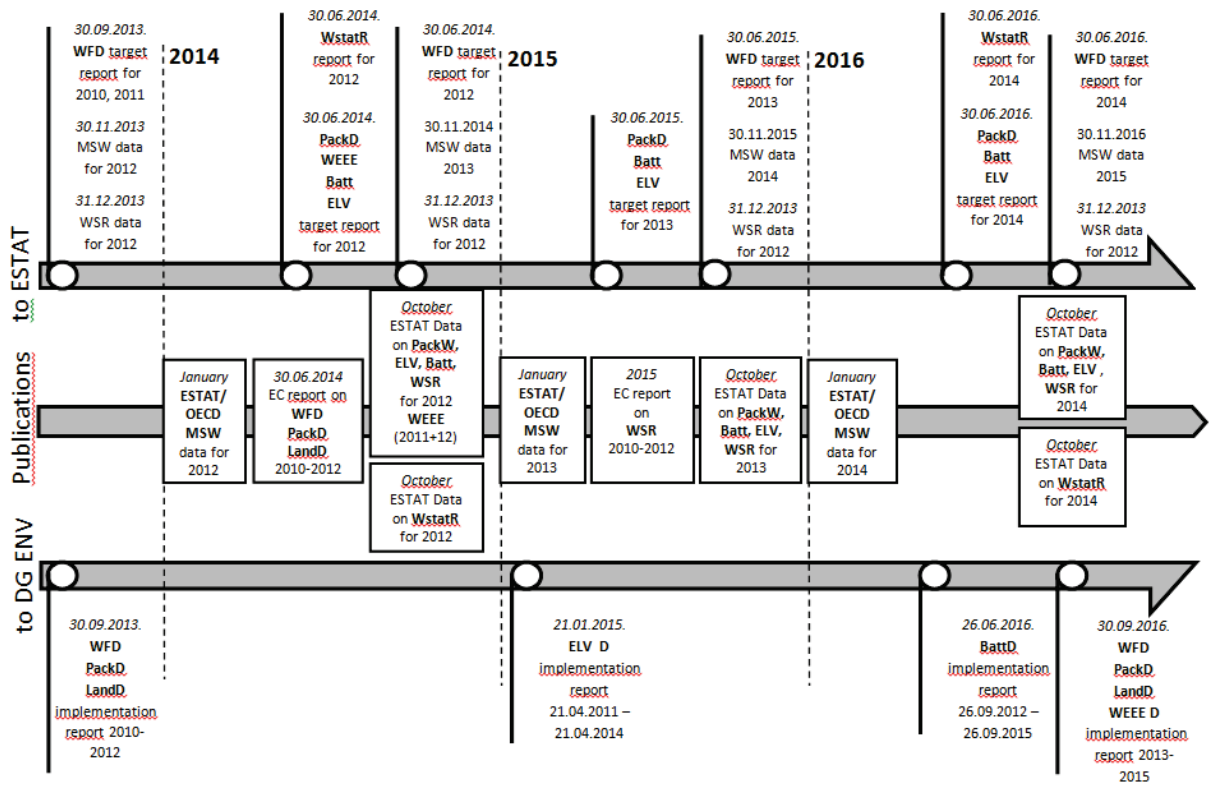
30.09.2013.
WFD target report for 2010, 2011

30.11.2013
MSW data for 2012

31.12.2013
WSR data for 2012

2014

30.06.2014.
WstatR report for 2012

30.06.2014.
PackD
WEEE
Batt
ELV
target report for 2012

30.06.2014.
WFD target report for 2012

30.11.2014
MSW data 2013

31.12.2013
WSR data for 2012

2015

30.06.2015.
PackD
Batt
ELV
target report for 2013

30.06.2015.
WFD target report for 2013

30.11.2015
MSW data 2014

31.12.2013
WSR data for 2012

2016

30.06.2016.
WstatR report for 2014

30.06.2016.
PackD
Batt
ELV
target report for 2014

30.06.2016.
WFD target report for 2014

30.11.2016
MSW data 2015

31.12.2013
WSR data for 2012

to ESTAT

Publications

January
ESTAT/ OECD
MSW
data for 2012

30.06.2014
EC report on
WFD
PackD
LandD
2010-2012

October
ESTAT Data on PackW, ELV, Batt, WSR for 2012
WEEE (2011+12)

October
ESTAT Data on WstatR for 2012

January
ESTAT/ OECD
MSW
data for 2013

2015
EC report on
WSR
2010-2012

October
ESTAT Data on PackW, Batt, ELV, WSR for 2013

January
ESTAT/ OECD
MSW
data for 2014

October
ESTAT Data on PackW, Batt, ELV , WSR for 2014

October
ESTAT Data on WstatR for 2014

to DG ENV

30.09.2013.
WFD
PackD
LandD
implementation report 2010-2012

21.01.2015.
ELV D
implementation report
21.04.2011 – 21.04.2014

26.06.2016.
BattD
implementation report
26.09.2012 – 26.09.2015

30.09.2016.
WFD
PackD
LandD
WEEE D
implementation report 2013-2015